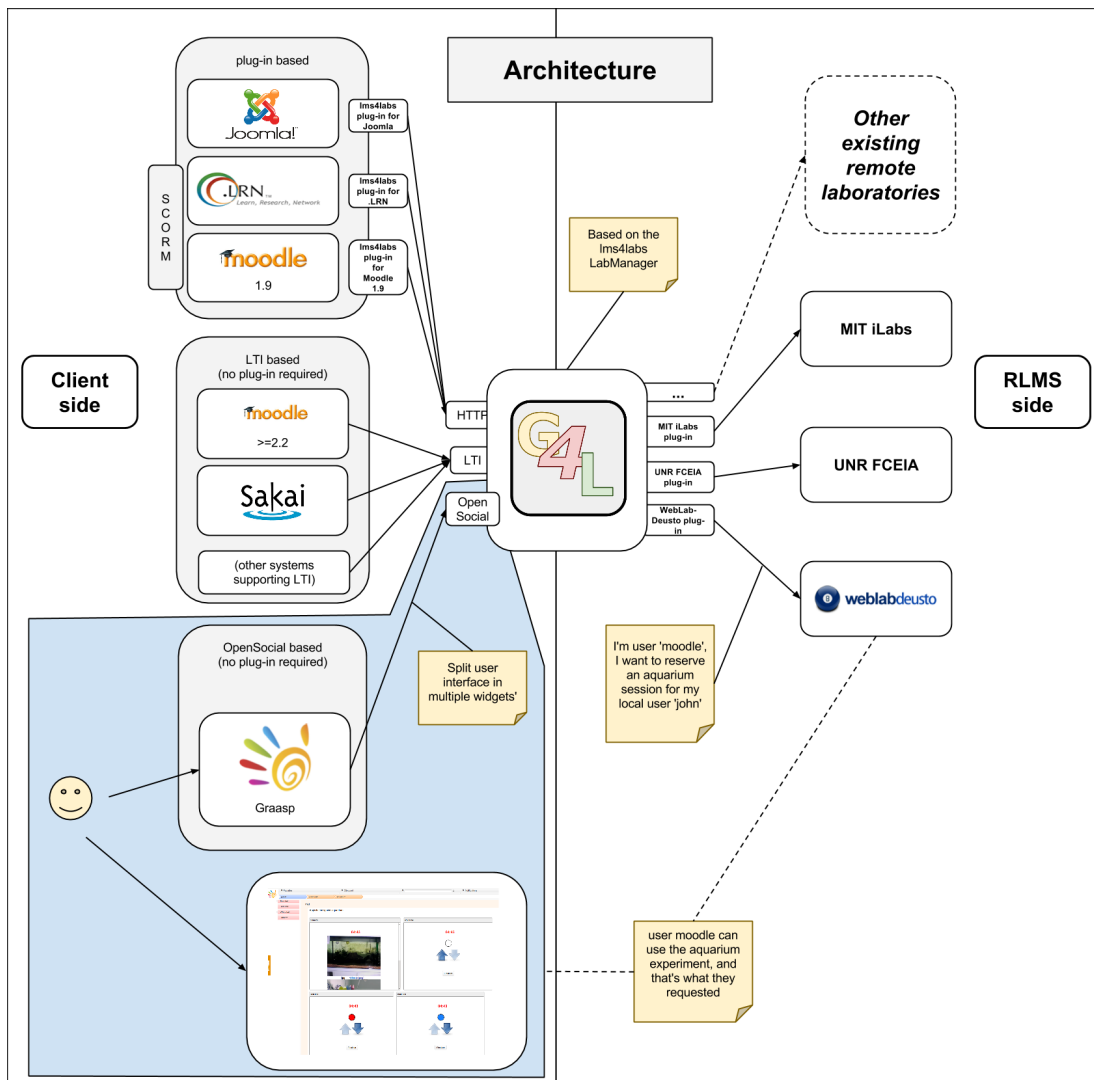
Architecture

plug-in based

Joomla!

lms4labs plug-in for Joomla

.LRN Learn, Research, Network

lms4labs plug-in for .LRN

SCORM

moodle
1.9

lms4labs plug-in for Moodle 1.9

LTI based
(no plug-in required)

moodle
>=2.2

Sakai

(other systems supporting LTI)

Client side

HTTP

LTI

Open Social

G4L

Based on the lms4labs LabManager

Other existing remote laboratories

...

MIT iLabs plug-in

MIT iLabs

UNR FCEIA plug-in

UNR FCEIA

WebLab-Deusto plug-in

weblabdeusto

RLMS side

OpenSocial based
(no plug-in required)

Graasp

Split user interface in multiple widgets'

I'm user 'moodle', I want to reserve an aquarium session for my local user 'john'

user moodle can use the aquarium experiment, and that's what they requested